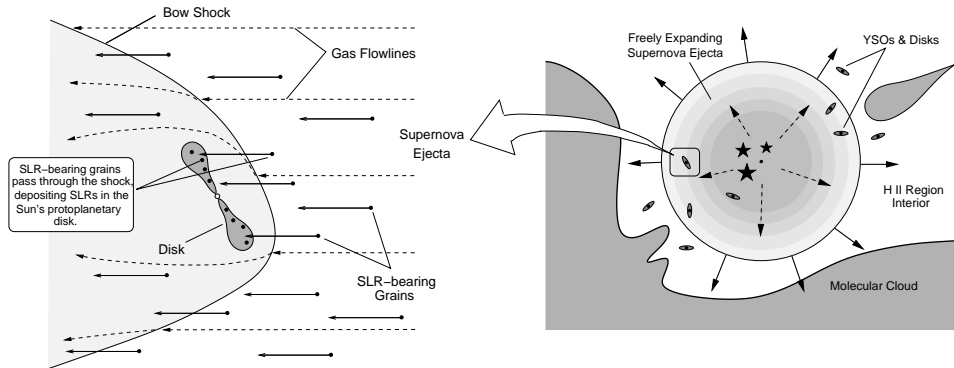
Bow Shock

Gas Flowlines

SLR–bearing grains pass through the shock, depositing SLRs in the Sun's protoplanetary disk.

Disk

SLR–bearing Grains

Supernova Ejecta

Freely Expanding Supernova Ejecta

YSOs & Disks

H II Region Interior

Molecular Cloud